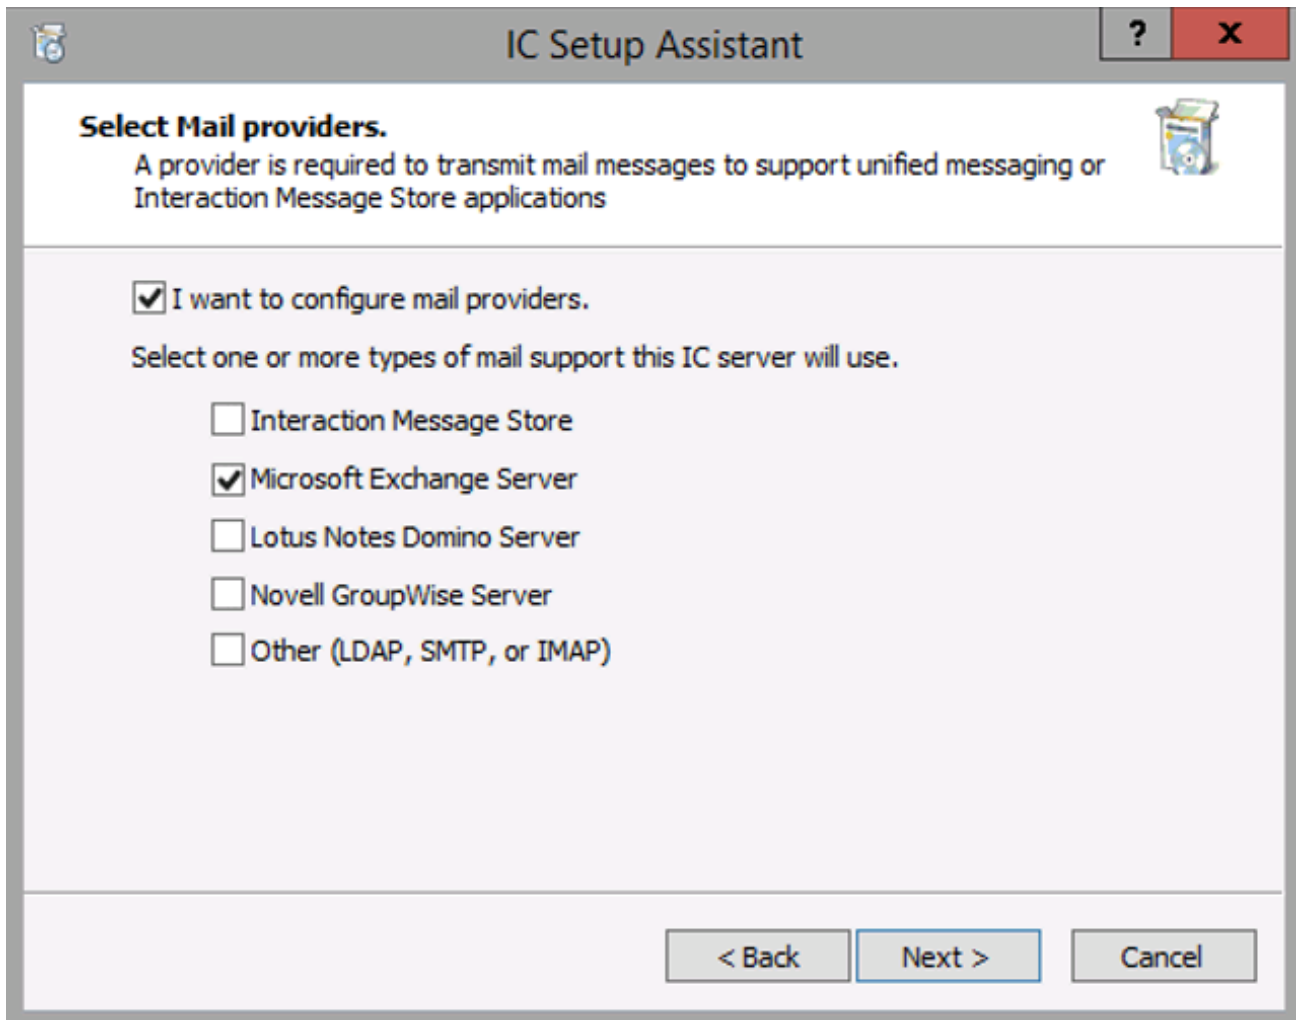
IC Setup Assistant

?

X

Select Mail providers.

A provider is required to transmit mail messages to support unified messaging or Interaction Message Store applications

I want to configure mail providers.

Select one or more types of mail support this IC server will use.

Interaction Message Store

Microsoft Exchange Server

Lotus Notes Domino Server

Novell GroupWise Server

Other (LDAP, SMTP, or IMAP)

< Back

Next >

Cancel